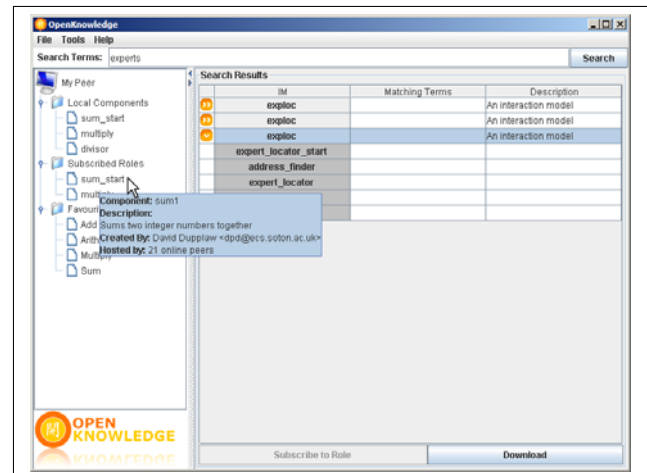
OpenKnowledge
_ □ X
File Tools Help
Search Terms: experts
Search

My Peer
Local Components
sum_start
multiply
divisor
Subscribed Roles
sum_start
multi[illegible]
Favour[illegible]
Add
Arith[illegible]
Multiply
Sum

Component: sum1
Description:
Sums two integer numbers together
Created By: David Dupplaw <dpd@ecs.soton.ac.uk>
Hosted by: 21 online peers

Search Results

| | IM | Matching Terms | Description |
|---|---|---|---|
| | exploc | | An interaction model |
| | exploc | | An interaction model |
| | exploc | | An interaction model |
| | expert_locator_start | | |
| | address_finder | | |
| | expert_locator | | |
| | | | |
| | | | |

OPEN KNOWLEDGE

Subscribe to Role
Download